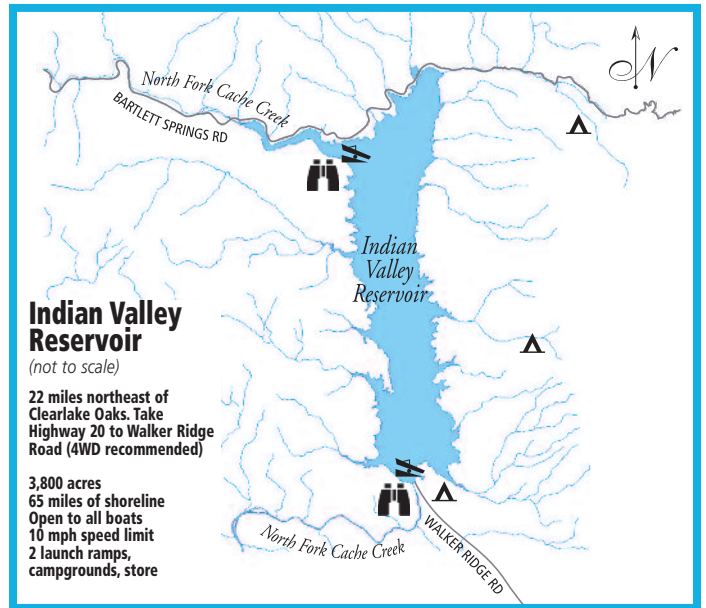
N

North Fork Cache Creek

BARTLETT SPRINGS RD

Indian Valley Reservoir

Indian Valley Reservoir

(not to scale)

22 miles northeast of Clearlake Oaks. Take Highway 20 to Walker Ridge Road (4WD recommended)

3,800 acres
65 miles of shoreline
Open to all boats
10 mph speed limit
2 launch ramps, campgrounds, store

North Fork Cache Creek

WALKER RIDGE RD